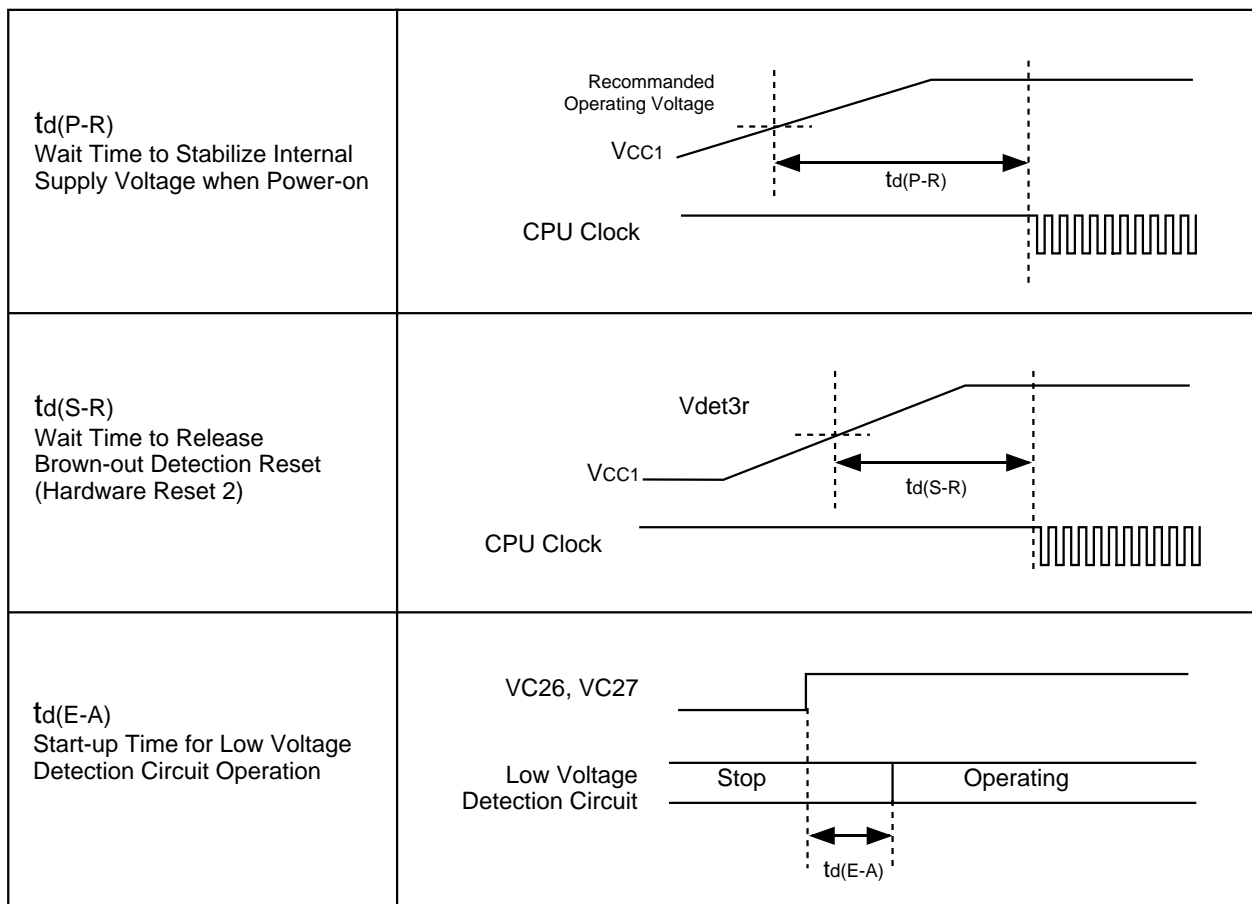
| | |
|---|---|
| td(P-R) Wait Time to Stabilize Internal Supply Voltage when Power-on | Recommanded Operating Voltage VCC1 td(P-R) CPU Clock |
| td(S-R) Wait Time to Release Brown-out Detection Reset (Hardware Reset 2) | Vdet3r VCC1 td(S-R) CPU Clock |
| td(E-A) Start-up Time for Low Voltage Detection Circuit Operation | VC26, VC27 Low Voltage Detection Circuit Stop Operating td(E-A) |